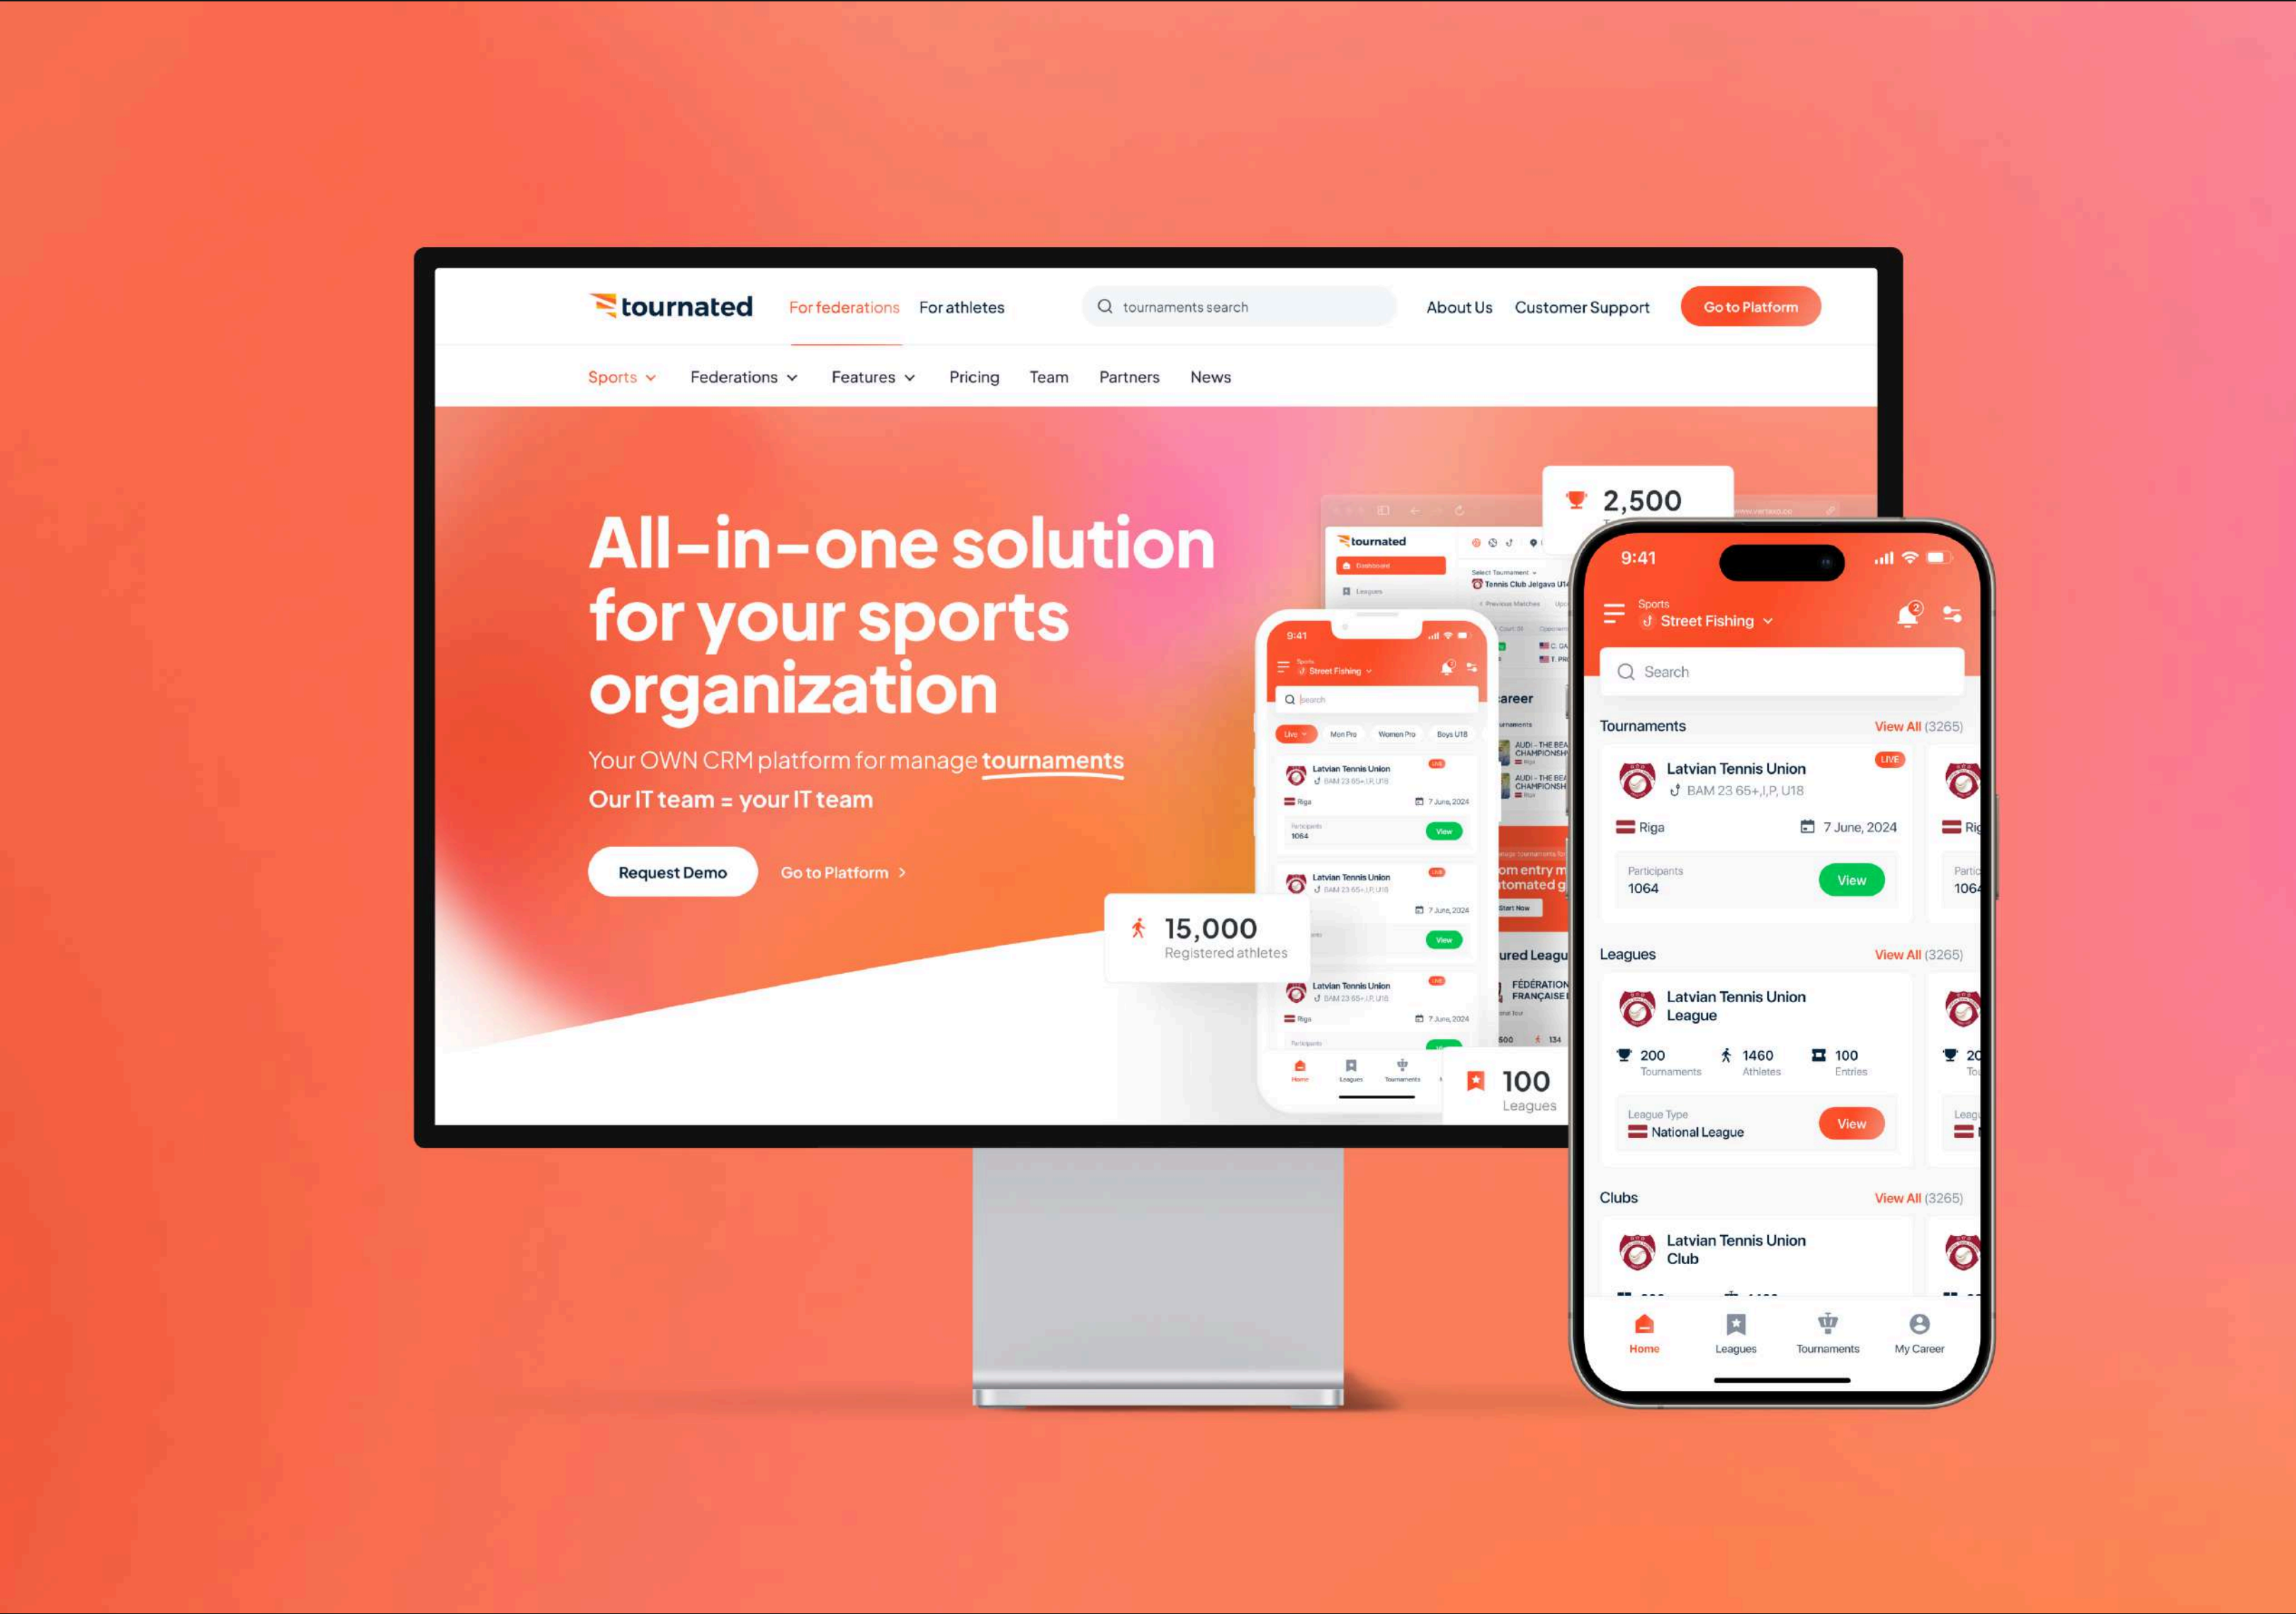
tournated For federations For athletes tournaments search About Us Customer Support Go to Platform

Sports Federations Features Pricing Team Partners News

All-in-one solution for your sports organization

Your OWN CRM platform for manage tournaments

Our IT team = your IT team

Request Demo Go to Platform

2,500

15,000
Registered athletes

100
Leagues

9:41

Sports
Street Fishing

Search

Tournaments View All (3265)

Latvian Tennis Union
LIVE
BAM 23 65+,I,P, U18
Riga 7 June, 2024
Participants
1064
View

Leagues View All (3265)

Latvian Tennis Union League
200 Tournaments
1460 Athletes
100 Entries
League Type
National League
View

Clubs View All (3265)

Latvian Tennis Union Club

Home Leagues Tournaments My Career